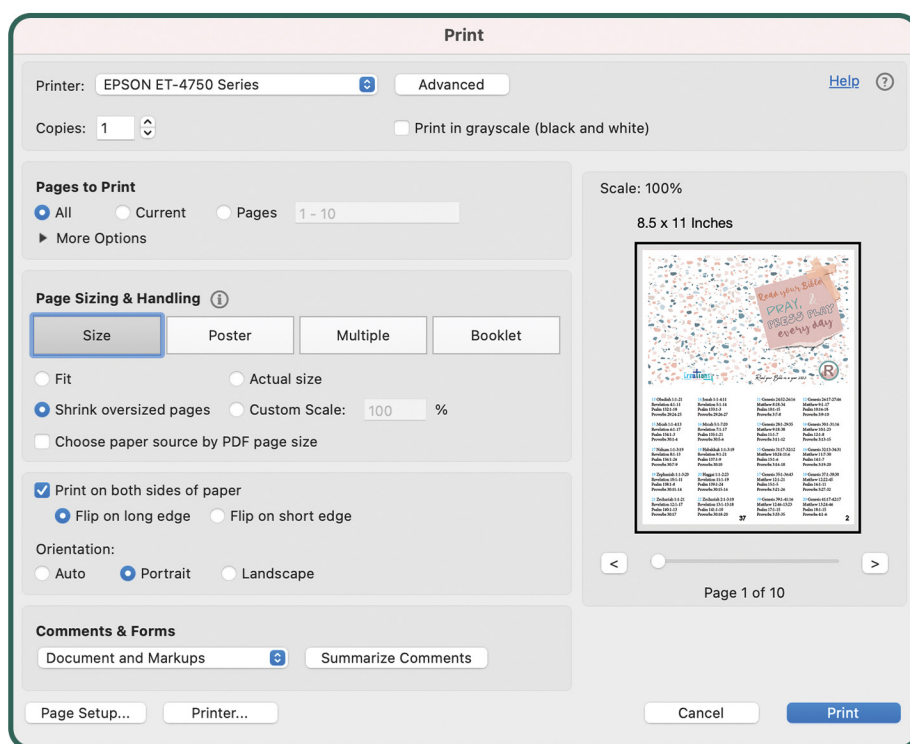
Print

Printer: EPSON ET-4750 Series
Advanced
Help ?

Copies: 1
Print in grayscale (black and white)

Pages to Print
All Current Pages 1 - 10
More Options

Page Sizing & Handling
Size Poster Multiple Booklet
Fit Actual size
Shrink oversized pages Custom Scale: 100 %
Choose paper source by PDF page size

Print on both sides of paper
Flip on long edge Flip on short edge
Orientation:
Auto Portrait Landscape

Comments & Forms
Document and Markups
Summarize Comments

Scale: 100%
8.5 x 11 Inches

Read your Bible
PRAY,
PRESS PLAY
every day

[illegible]

37 2

< >
Page 1 of 10

Page Setup... Printer... Cancel Print